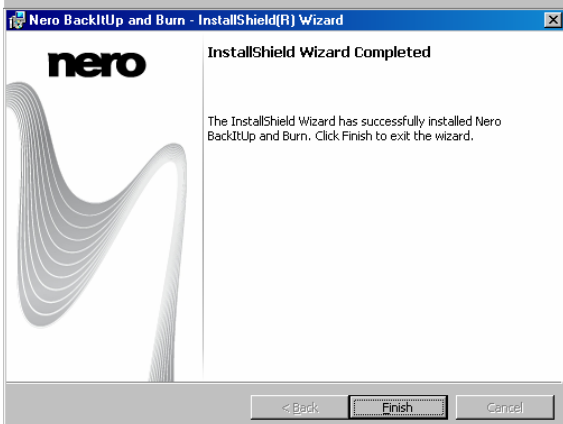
Nero BackItUp and Burn - InstallShield(R) Wizard

nero

InstallShield Wizard Completed

The InstallShield Wizard has successfully installed Nero BackItUp and Burn. Click Finish to exit the wizard.

< Back

Finish

Cancel